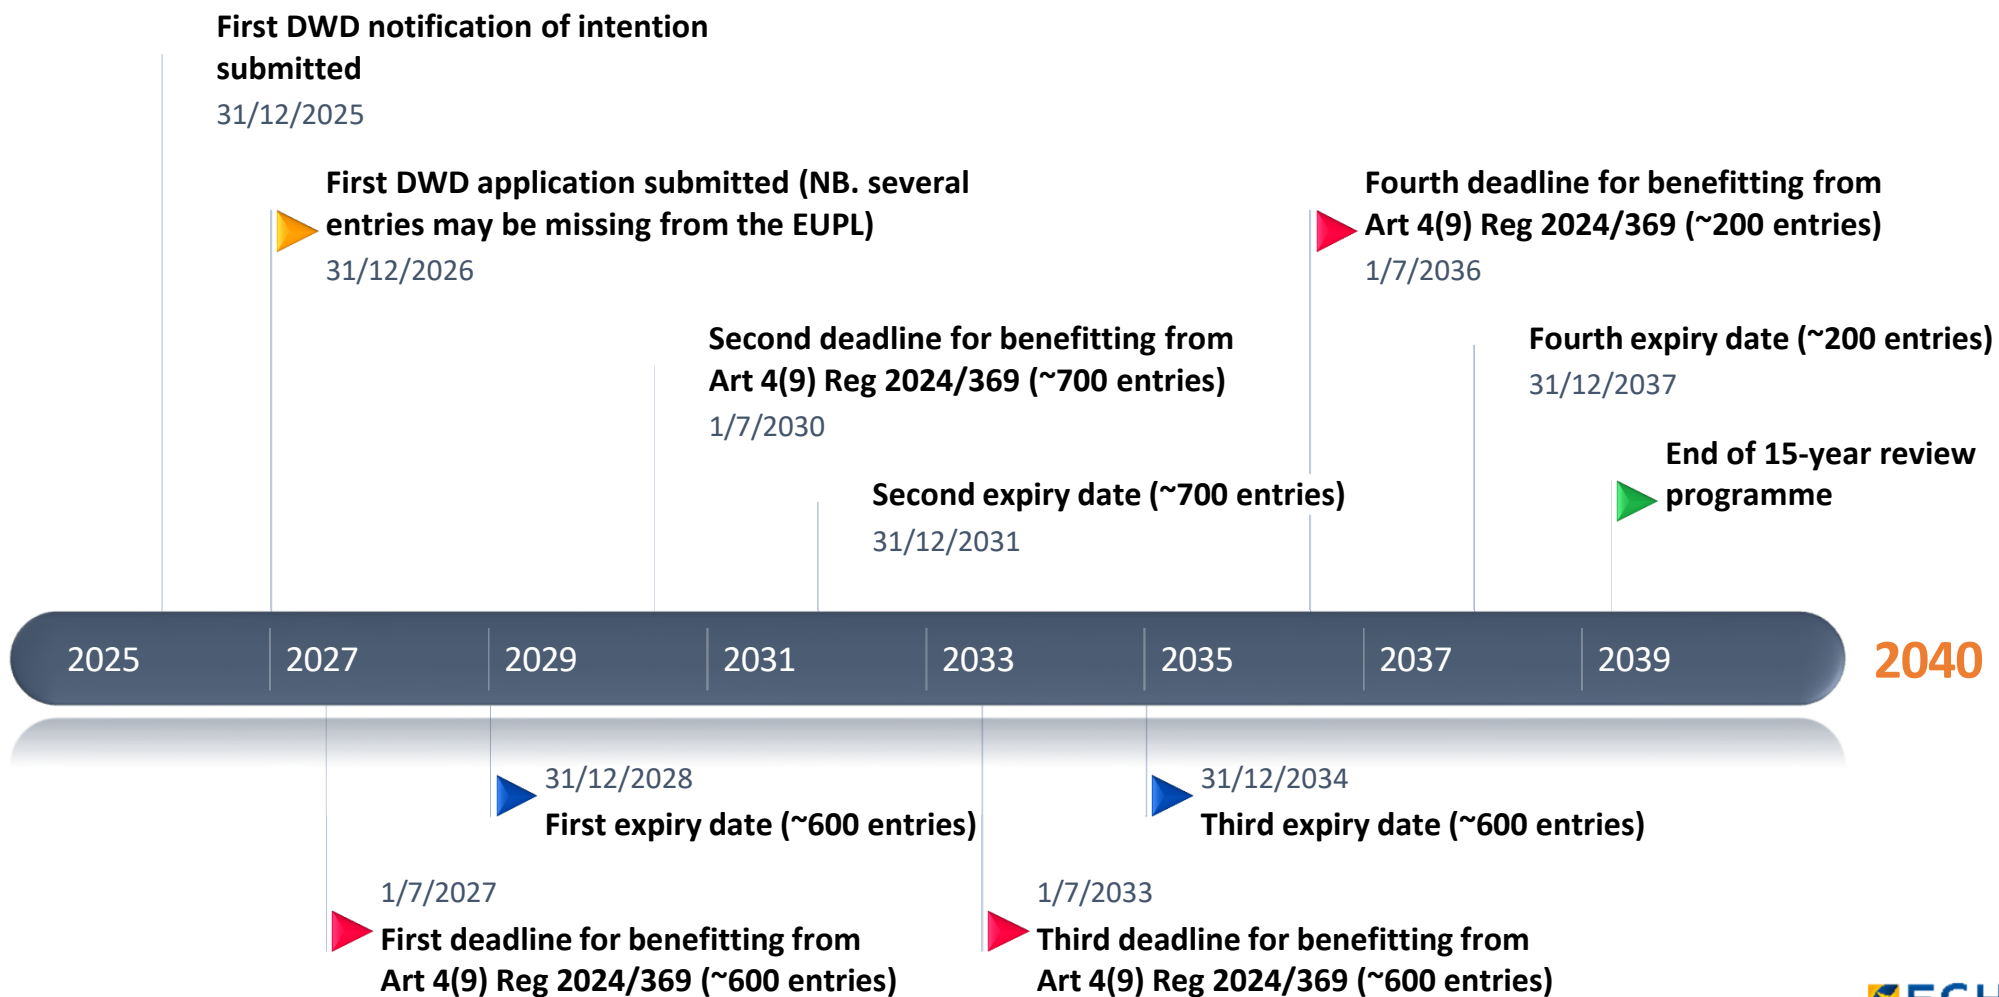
First DWD notification of intention submitted
31/12/2025

First DWD application submitted (NB. several entries may be missing from the EUPL)
31/12/2026

Fourth deadline for benefitting from Art 4(9) Reg 2024/369 (~200 entries)
1/7/2036

Second deadline for benefitting from Art 4(9) Reg 2024/369 (~700 entries)
1/7/2030

Fourth expiry date (~200 entries)
31/12/2037

End of 15-year review programme

Second expiry date (~700 entries)
31/12/2031

2025 | 2027 | 2029 | 2031 | 2033 | 2035 | 2037 | 2039 | 2040

31/12/2028
First expiry date (~600 entries)

31/12/2034
Third expiry date (~600 entries)

1/7/2027
First deadline for benefitting from Art 4(9) Reg 2024/369 (~600 entries)

1/7/2033
Third deadline for benefitting from Art 4(9) Reg 2024/369 (~600 entries)

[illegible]